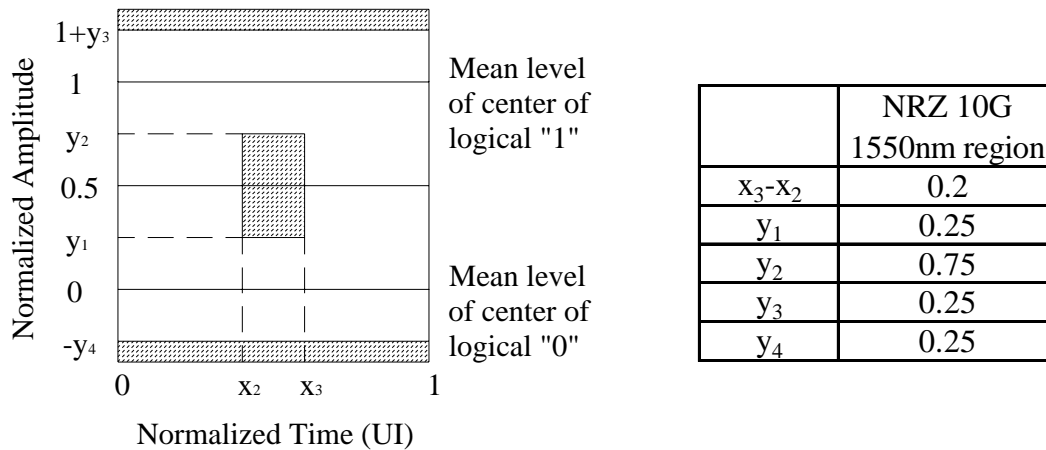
Normalized Amplitude

$1+y_3$

1

$y_2$

0.5

$y_1$

0

$-y_4$

0

$x_2$

$x_3$

1

Normalized Time (UI)

Mean level of center of logical "1"

Mean level of center of logical "0"

| | NRZ 10G 1550nm region |
|---|---|
| $x_3$-$x_2$ | 0.2 |
| $y_1$ | 0.25 |
| $y_2$ | 0.75 |
| $y_3$ | 0.25 |
| $y_4$ | 0.25 |